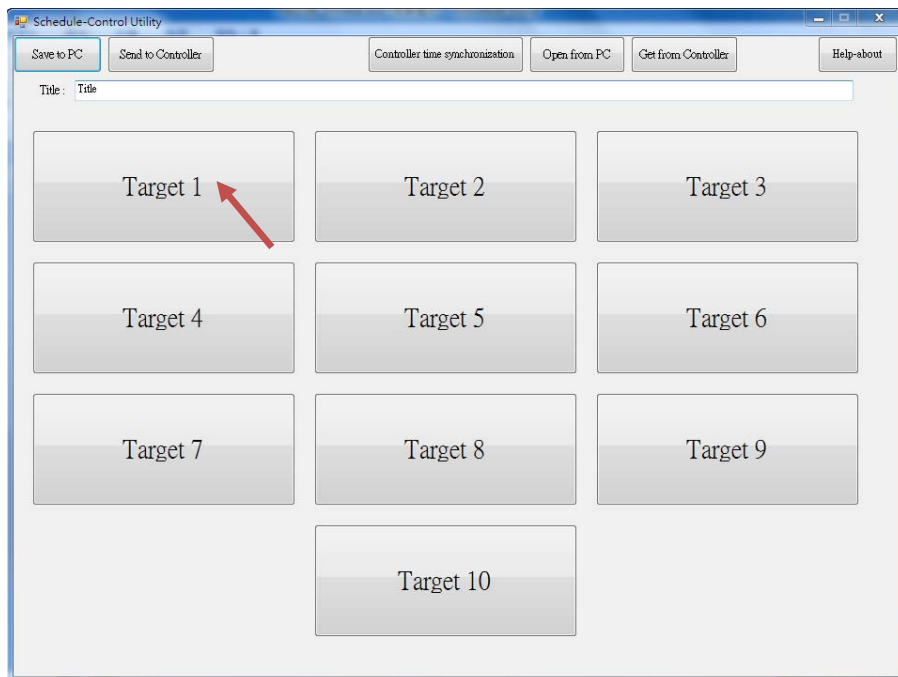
Schedule-Control Utility

Save to PC
Send to Controller
Controller time synchronization
Open from PC
Get from Controller
Help-about

Title : Title

Target 1
Target 2
Target 3
Target 4
Target 5
Target 6
Target 7
Target 8
Target 9
Target 10